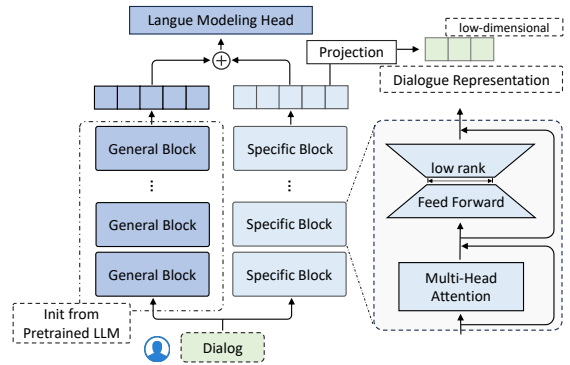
Langue Modeling Head

$\oplus$

Projection

low-dimensional

Dialogue Representation

General Block

⋮

General Block

General Block

Specific Block

⋮

Specific Block

Specific Block

low rank

Feed Forward

Multi-Head Attention

Init from Pretrained LLM

Dialog